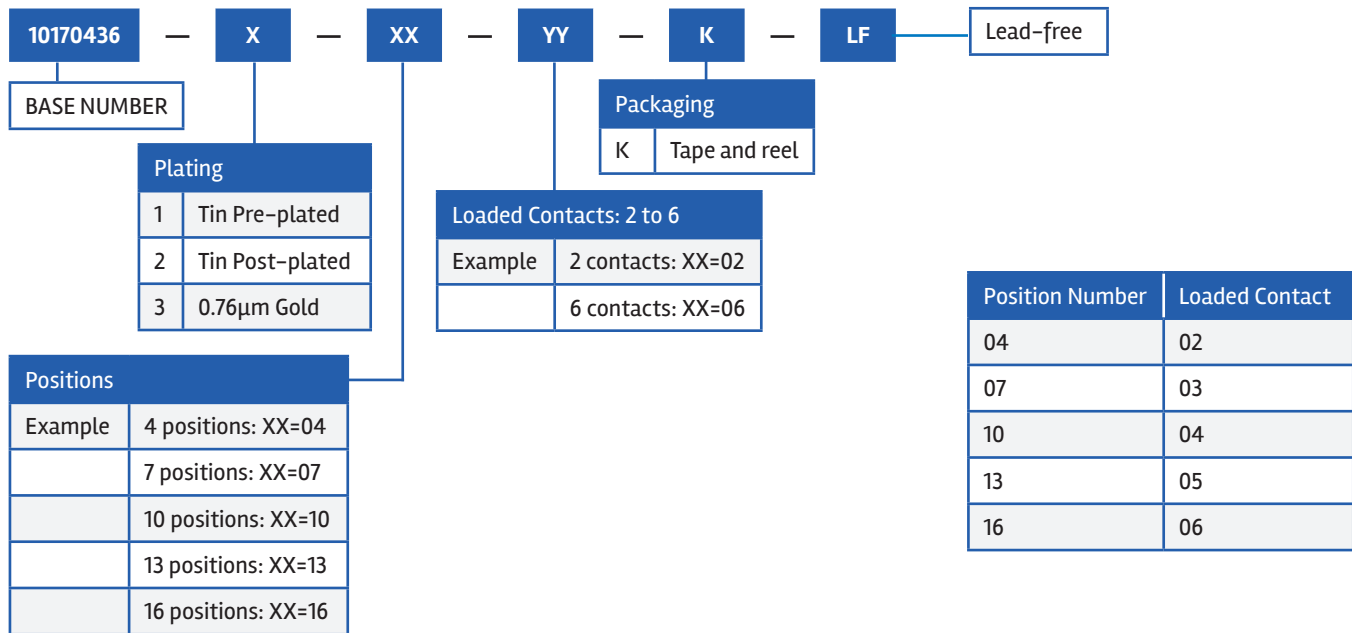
10170436 — X — XX — YY — K — LF

Lead-free

BASE NUMBER

Packaging

| K | Tape and reel |
|---|---|

Plating

| 1 | Tin Pre-plated |
|---|---|
| 2 | Tin Post-plated |
| 3 | 0.76µm Gold |

Loaded Contacts: 2 to 6

| Example | 2 contacts: XX=02 |
|---|---|
| | 6 contacts: XX=06 |

Positions

| Example | 4 positions: XX=04 |
|---|---|
| | 7 positions: XX=07 |
| | 10 positions: XX=10 |
| | 13 positions: XX=13 |
| | 16 positions: XX=16 |

| Position Number | Loaded Contact |
|---|---|
| 04 | 02 |
| 07 | 03 |
| 10 | 04 |
| 13 | 05 |
| 16 | 06 |